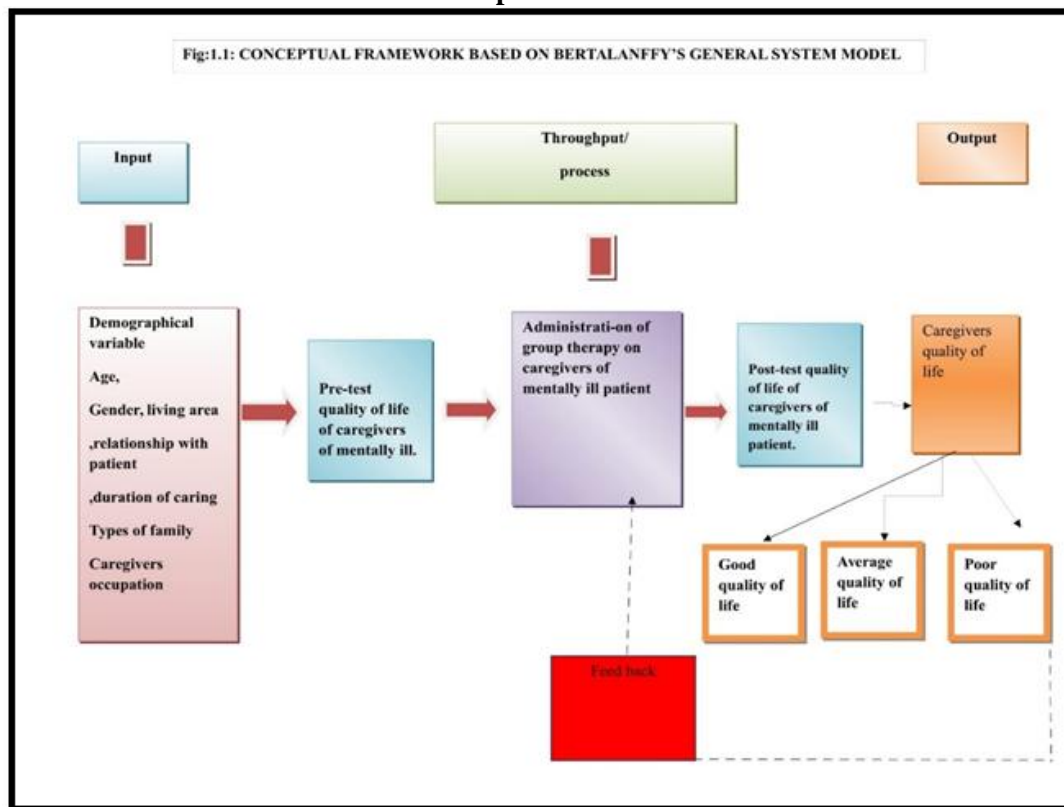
Fig:1.1: CONCEPTUAL FRAMEWORK BASED ON BERTALANFFY'S GENERAL SYSTEM MODEL

Input

Throughput/ process

Output

Demographical variable

Age,

Gender, living area

,relationship with patient

,duration of caring

Types of family

Caregivers occupation

Pre-test quality of life of caregivers of mentally ill.

Administrati-on of group therapy on caregivers of mentally ill patient

Post-test quality of life of caregivers of mentally ill patient.

Caregivers quality of life

Good quality of life

Average quality of life

Poor quality of life

Feed back